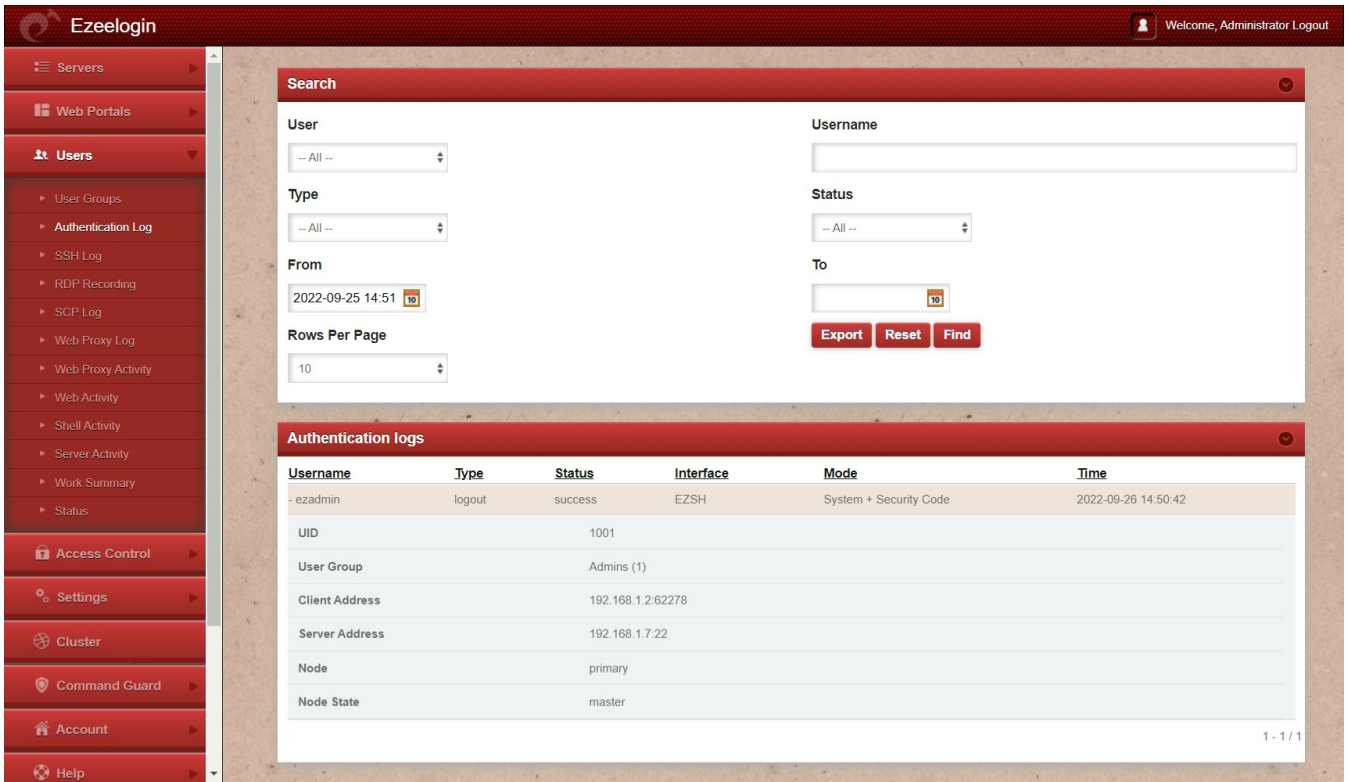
Ezeelogin

Welcome, Administrator Logout

Servers
Web Portals
Users
User Groups
Authentication Log
SSH Log
RDP Recording
SCP Log
Web Proxy Log
Web Proxy Activity
Web Activity
Shell Activity
Server Activity
Work Summary
Status
Access Control
Settings
Cluster
Command Guard
Account
Help

Search

User
-- All --

Username

Type
-- All --

Status
-- All --

From
2022-09-25 14:51 10

To
10

Rows Per Page
10

Export Reset Find

Authentication logs

| Username | Type | Status | Interface | Mode | Time |
|---|---|---|---|---|---|
| - ezadmin | logout | success | EZSH | System + Security Code | 2022-09-26 14:50:42 |

| | |
|---|---|
| UID | 1001 |
| User Group | Admins (1) |
| Client Address | 192.168.1.2:62278 |
| Server Address | 192.168.1.7:22 |
| Node | primary |
| Node State | master |

1 - 1 / 1